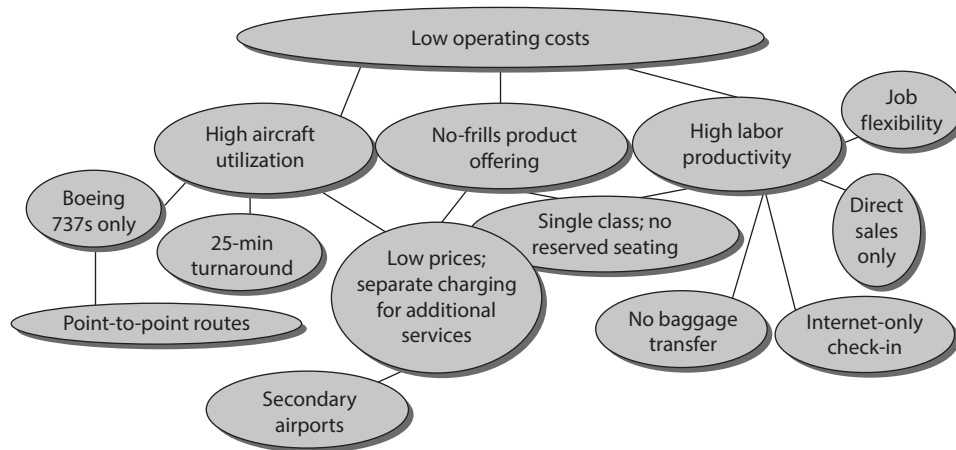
Low operating costs

High aircraft utilization

No-frills product offering

High labor productivity

Job flexibility

Boeing 737s only

25-min turnaround

Single class; no reserved seating

Direct sales only

Low prices; separate charging for additional services

Point-to-point routes

No baggage transfer

Internet-only check-in

Secondary airports